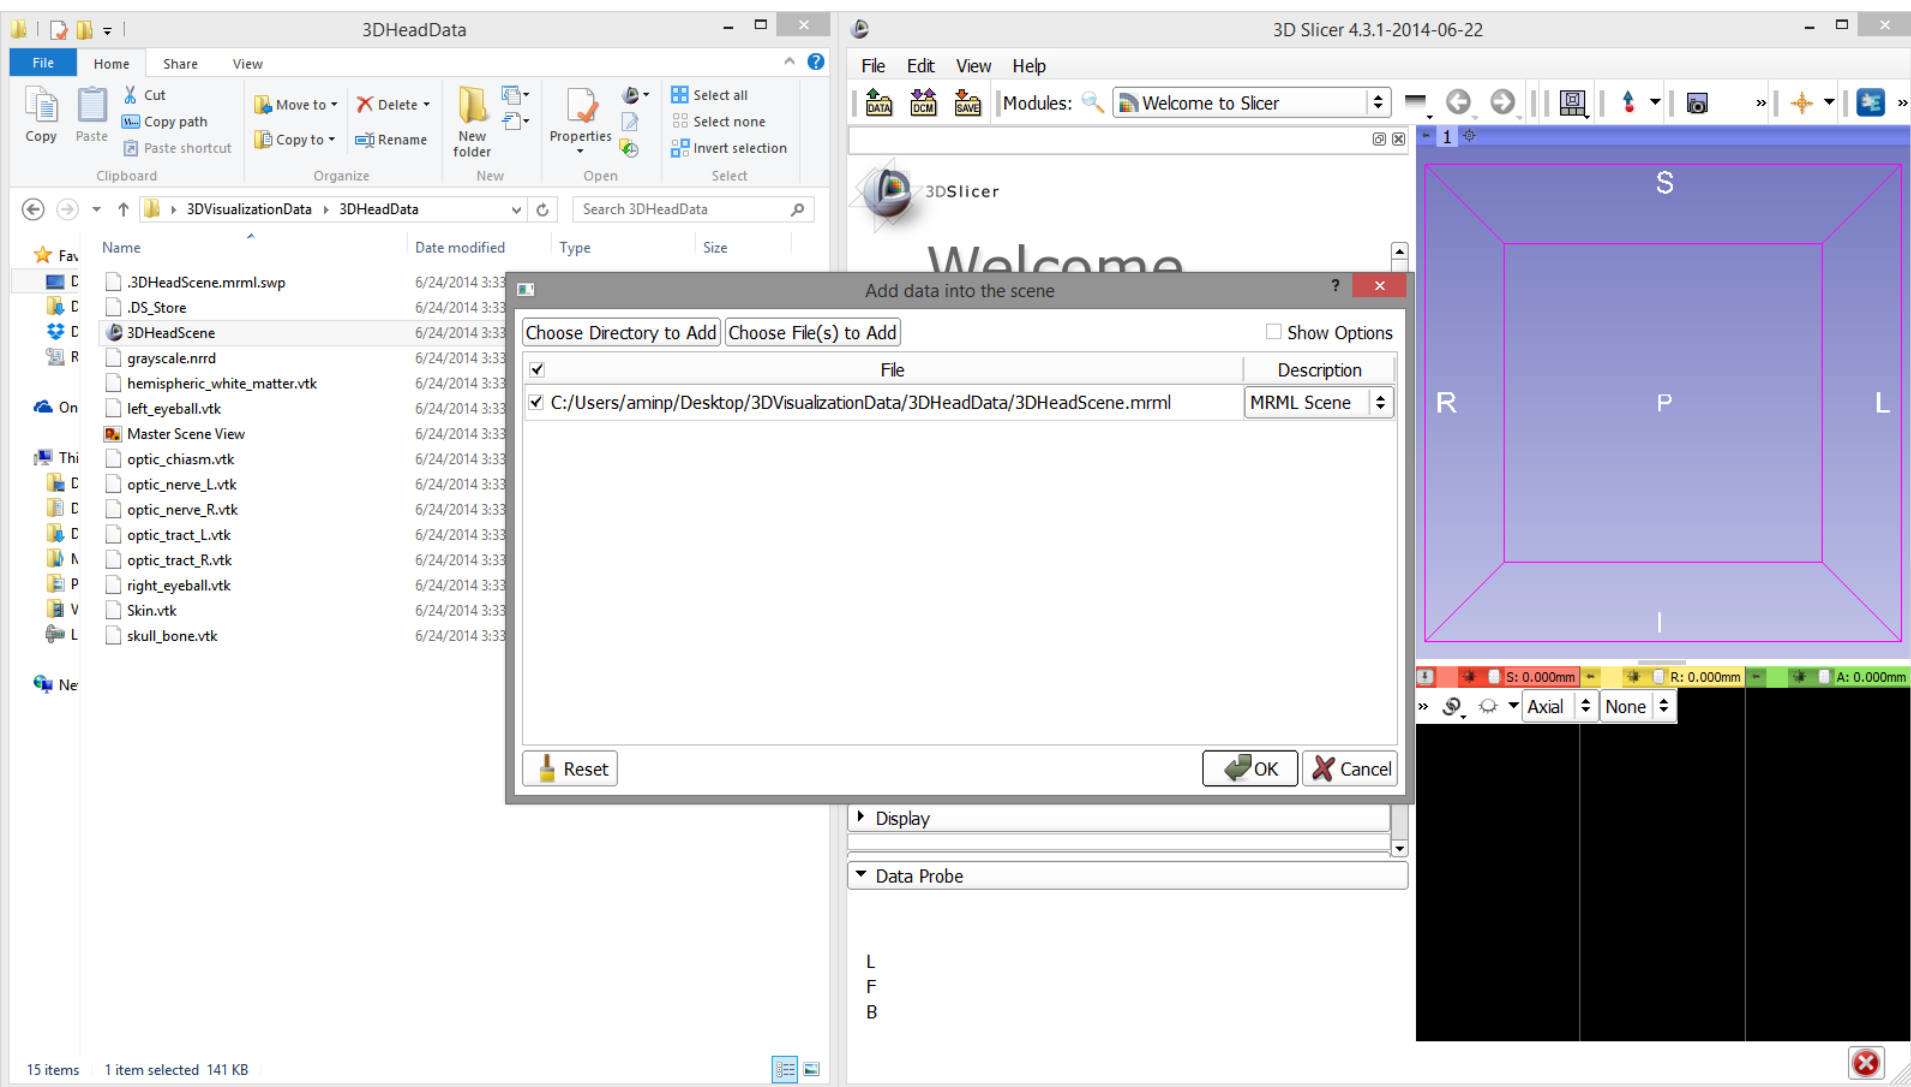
3DHeadData

File Home Share View

Copy Paste Cut Copy path Paste shortcut Clipboard

Move to Copy to Delete Rename Organize

New folder New

Properties Open

Select all Select none Invert selection Select

3DVisualizationData › 3DHeadData

Search 3DHeadData

Fav
D
D
D
R
On
Thi
D
D
D
M
P
V
L
Ne

| Name | Date modified | Type | Size |
|---|---|---|---|
| .3DHeadScene.mrml.swp | 6/24/2014 3:33 | | |
| .DS_Store | 6/24/2014 3:33 | | |
| 3DHeadScene | 6/24/2014 3:33 | | |
| grayscale.nrrd | 6/24/2014 3:33 | | |
| hemispheric_white_matter.vtk | 6/24/2014 3:33 | | |
| left_eyeball.vtk | 6/24/2014 3:33 | | |
| Master Scene View | 6/24/2014 3:33 | | |
| optic_chiasm.vtk | 6/24/2014 3:33 | | |
| optic_nerve_L.vtk | 6/24/2014 3:33 | | |
| optic_nerve_R.vtk | 6/24/2014 3:33 | | |
| optic_tract_L.vtk | 6/24/2014 3:33 | | |
| optic_tract_R.vtk | 6/24/2014 3:33 | | |
| right_eyeball.vtk | 6/24/2014 3:33 | | |
| Skin.vtk | 6/24/2014 3:33 | | |
| skull_bone.vtk | 6/24/2014 3:33 | | |

15 items 1 item selected 141 KB

3D Slicer 4.3.1-2014-06-22

File Edit View Help

DATA DCM SAVE Modules: Welcome to Slicer

3DSlicer

Welcome

Add data into the scene

Choose Directory to Add Choose File(s) to Add Show Options

| File | Description |
|---|---|
| C:/Users/aminp/Desktop/3DVisualizationData/3DHeadData/3DHeadScene.mrml | MRML Scene |

Reset OK Cancel

Display

Data Probe

L
F
B

1

S
R P L
I

S: 0.000mm R: 0.000mm A: 0.000mm

Axial None